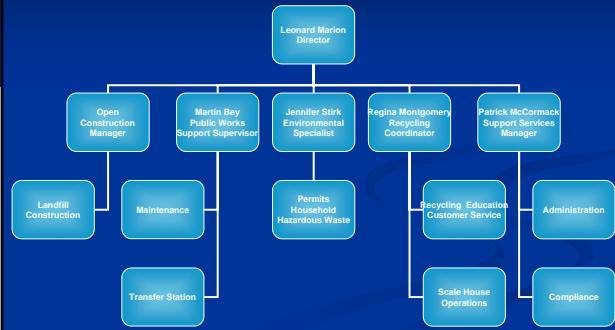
Leonard Marion
Director

Open
Construction
Manager

Martin Bey
Public Works
Support Supervisor

Jennifer Stirk
Environmental
Specialist

Regina Montgomery
Recycling
Coordinator

Patrick McCormack
Support Services
Manager

Landfill
Construction

Maintenance

Permits
Household
Hazardous Waste

Recycling Education
Customer Service

Administration

Transfer Station

Scale House
Operations

Compliance